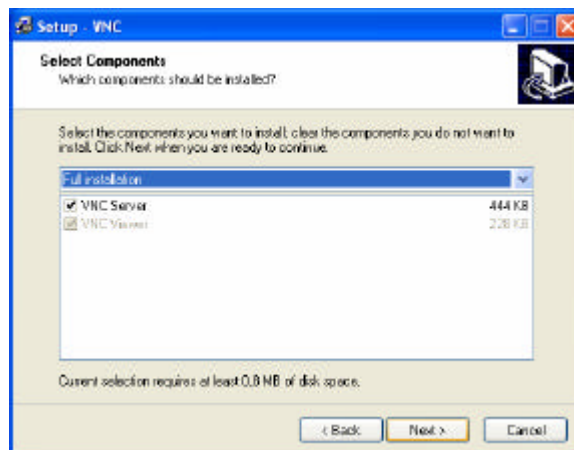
Setup - VNC

Select Components
Which components should be installed?

Select the components you want to install; clear the components you do not want to install. Click Next when you are ready to continue.

Full installation

VNC Server 444 KB
VNC Viewer 228 KB

Current selection requires at least 0.8 MB of disk space.

< Back
Next >
Cancel